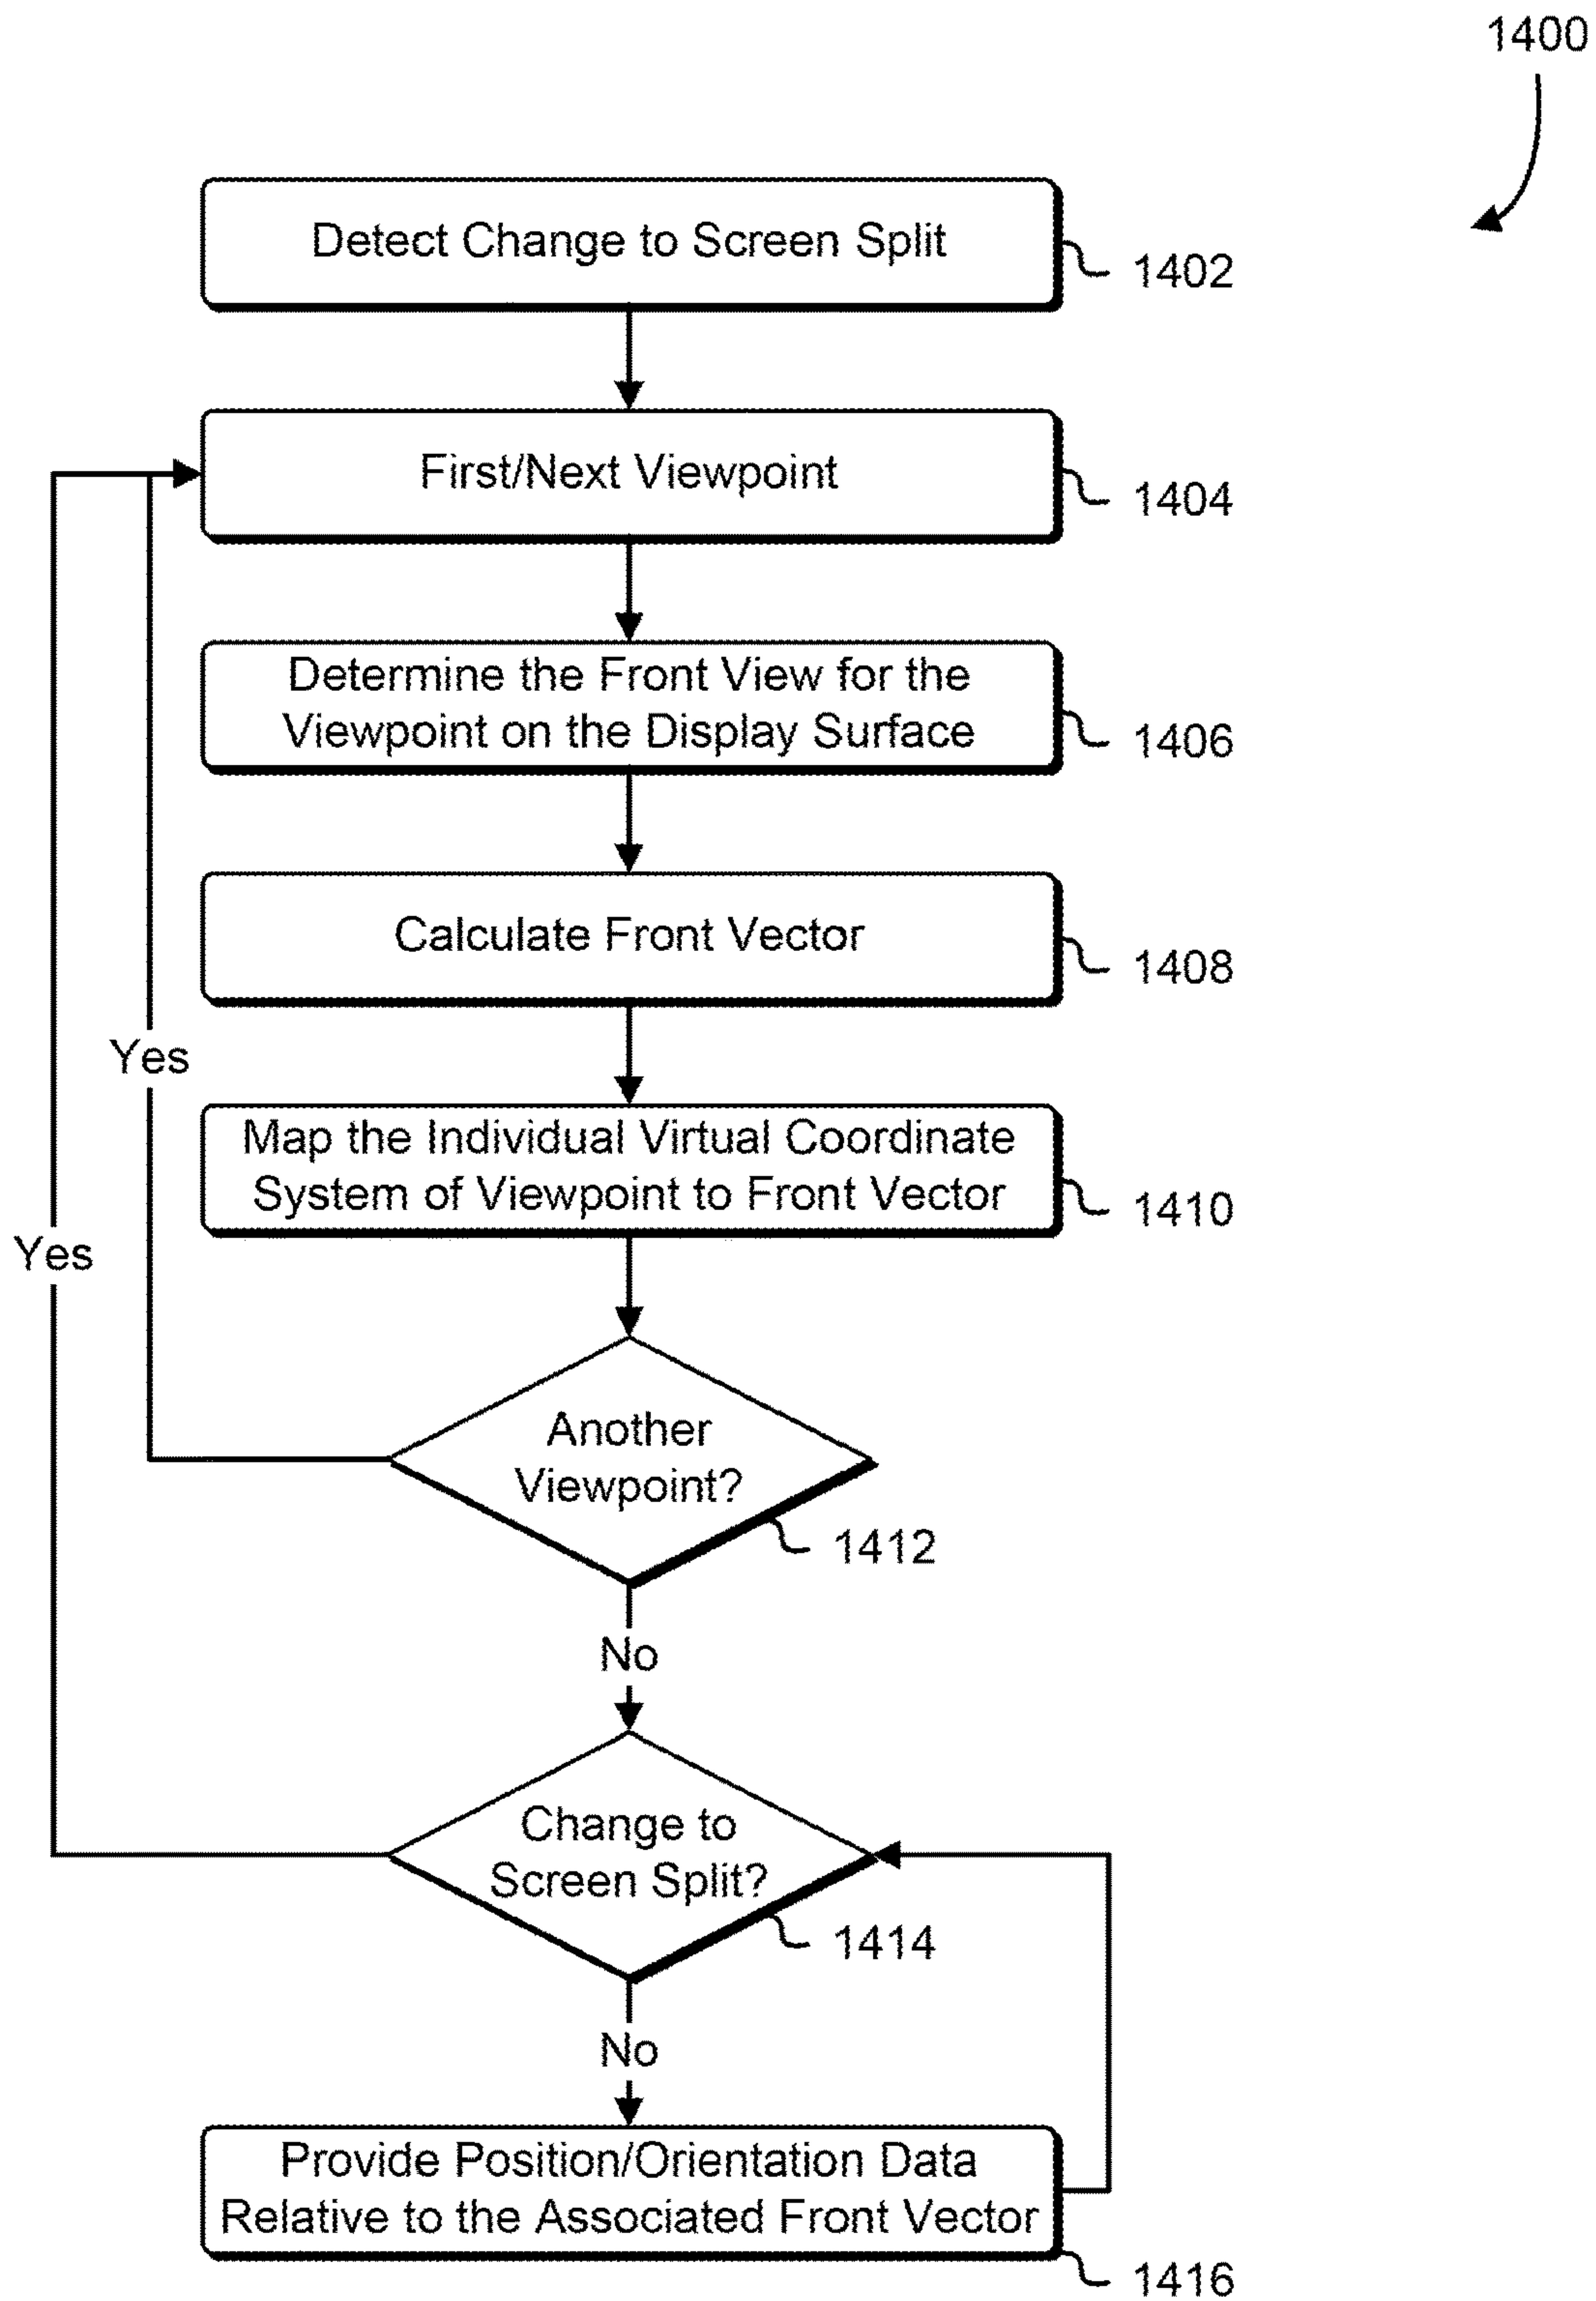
1400

Detect Change to Screen Split

1402

First/Next Viewpoint

1404

Determine the Front View for the Viewpoint on the Display Surface

1406

Calculate Front Vector

1408

Yes

Map the Individual Virtual Coordinate System of Viewpoint to Front Vector

1410

Yes

Another Viewpoint?

1412

No

Change to Screen Split?

1414

No

Provide Position/Orientation Data Relative to the Associated Front Vector

1416